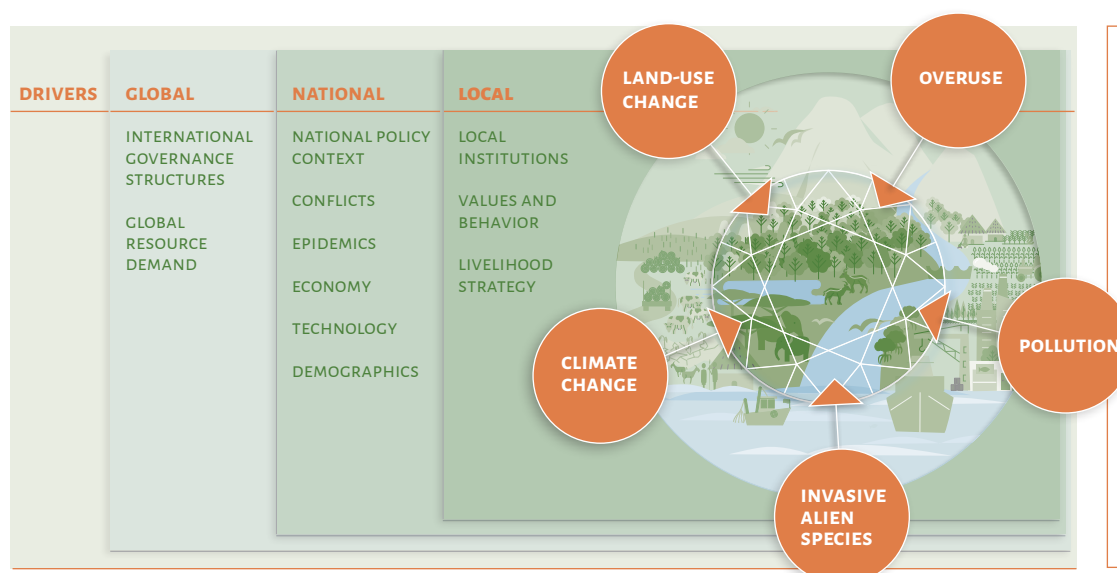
DRIVERS

GLOBAL

INTERNATIONAL GOVERNANCE STRUCTURES

GLOBAL RESOURCE DEMAND

NATIONAL

NATIONAL POLICY CONTEXT

CONFLICTS

EPIDEMICS

ECONOMY

TECHNOLOGY

DEMOGRAPHICS

LOCAL

LOCAL INSTITUTIONS

VALUES AND BEHAVIOR

LIVELIHOOD STRATEGY

LAND-USE CHANGE

OVERUSE

POLLUTION

INVASIVE ALIEN SPECIES

CLIMATE CHANGE